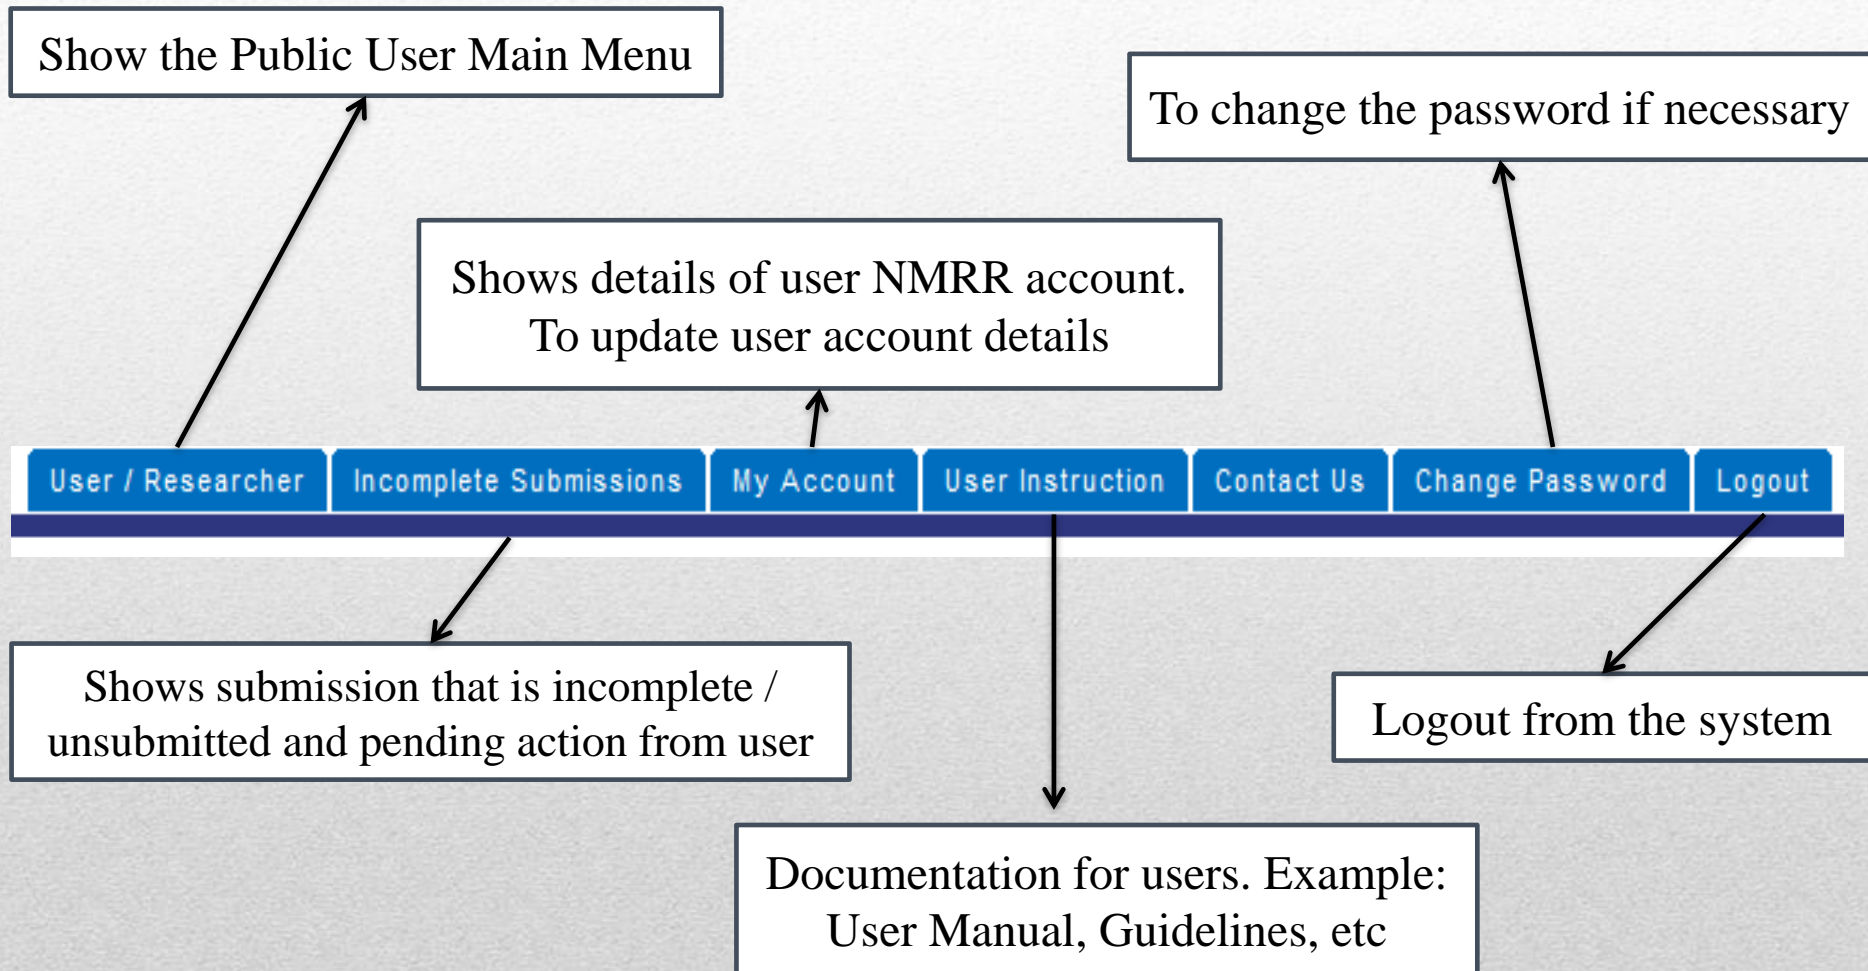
Show the Public User Main Menu

To change the password if necessary

Shows details of user NMRR account.
To update user account details

User / Researcher | Incomplete Submissions | My Account | User Instruction | Contact Us | Change Password | Logout

Shows submission that is incomplete / unsubmitted and pending action from user

Logout from the system

Documentation for users. Example: User Manual, Guidelines, etc